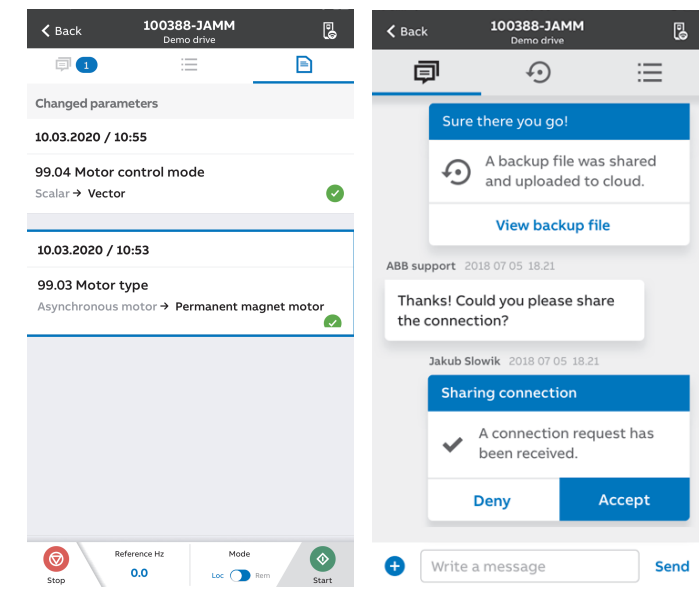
Back
100388-JAMM
Demo drive

1

Changed parameters

10.03.2020 / 10:55

99.04 Motor control mode
Scalar → Vector

10.03.2020 / 10:53

99.03 Motor type
Asynchronous motor → Permanent magnet motor

Stop
Reference Hz
0.0
Mode
Loc Rem
Start

Back
100388-JAMM
Demo drive

Sure there you go!

A backup file was shared and uploaded to cloud.

View backup file

ABB support 2018 07 05 18.21

Thanks! Could you please share the connection?

Jakub Slowik 2018 07 05 18.21

Sharing connection

A connection request has been received.

Deny
Accept

Write a message
Send